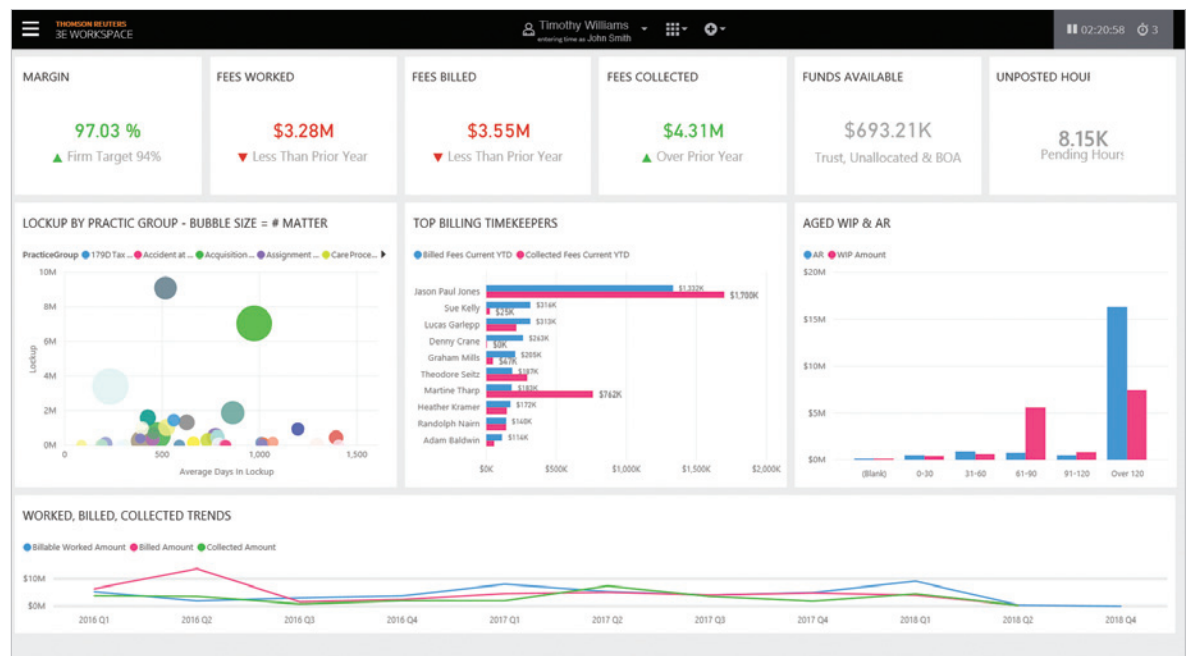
THOMSON REUTERS
3E WORKSPACE

Timothy Williams
entering time as John Smith

02:20:58 3

MARGIN
97.03 %
Firm Target 94%

FEES WORKED
$3.28M
Less Than Prior Year

FEES BILLED
$3.55M
Less Than Prior Year

FEES COLLECTED
$4.31M
Over Prior Year

FUNDS AVAILABLE
$693.21K
Trust, Unallocated & BOA

UNPOSTED HOUI
8.15K
Pending Hours

LOCKUP BY PRACTIC GROUP - BUBBLE SIZE = # MATTER

PracticeGroup 179D Tax ... Accident at ... Acquisition ... Assignment ... Care Proce...

10M
8M
6M
4M
2M
0M
Lockup
0 500 1,000 1,500
Average Days in Lockup

TOP BILLING TIMEKEEPERS

Billed Fees Current YTD Collected Fees Current YTD

Jason Paul Jones $1,332K $1,700K
Sue Kelly $316K $25K
Lucas Garlepp $313K
Denny Crane $263K $0K
Graham Mills $205K $47K
Theodore Seitz $187K
Martine Tharp $183K $762K
Heather Kramer $172K
Randolph Nairn $149K
Adam Baldwin $116K

$0K $500K $1,000K $1,500K $2,000K

AGED WIP & AR

AR WIP Amount

$20M
$15M
$10M
$5M
$0M
(Blank) 0-30 31-60 61-90 91-120 Over 120

WORKED, BILLED, COLLECTED TRENDS

Billable Worked Amount Billed Amount Collected Amount

$10M
$0M
2016 Q1 2016 Q2 2016 Q3 2016 Q4 2017 Q1 2017 Q2 2017 Q3 2017 Q4 2018 Q1 2018 Q2 2018 Q4